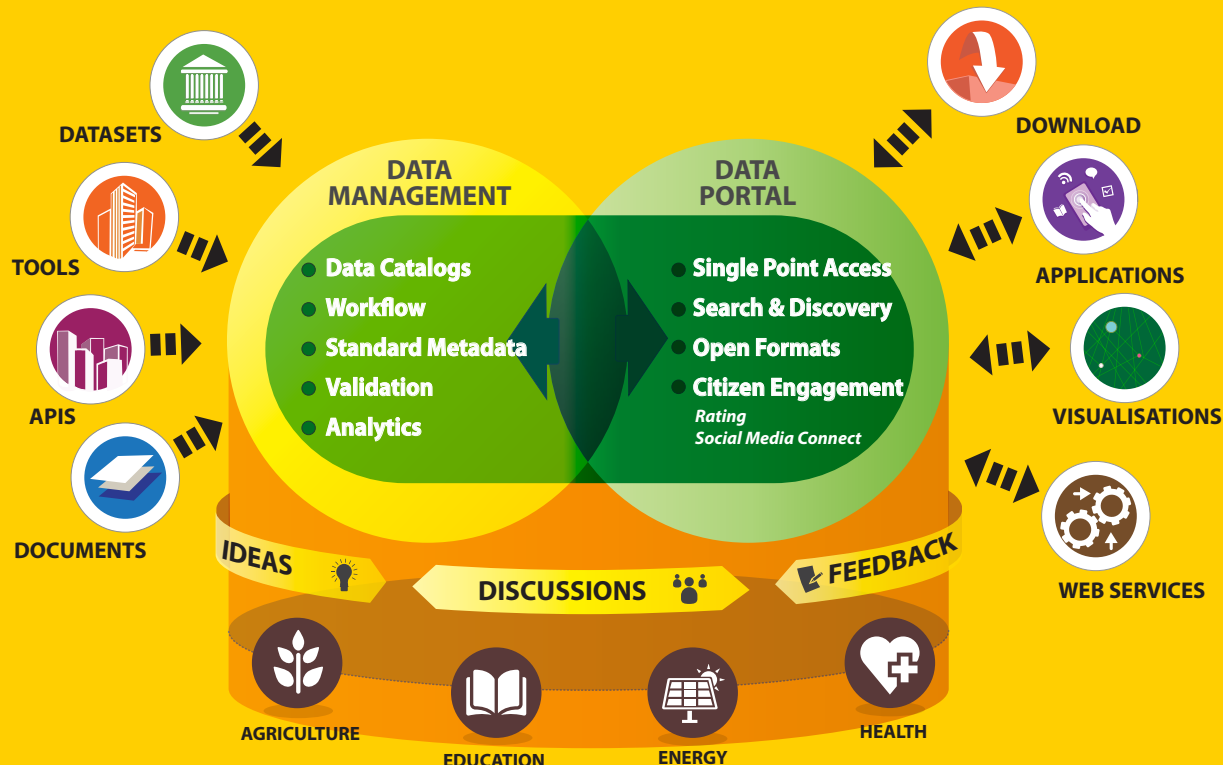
DATASETS

TOOLS

APIS

DOCUMENTS

DATA MANAGEMENT

Data Catalogs
Workflow
Standard Metadata
Validation
Analytics

DATA PORTAL

Single Point Access
Search & Discovery
Open Formats
Citizen Engagement
Rating
Social Media Connect

DOWNLOAD

APPLICATIONS

VISUALISATIONS

WEB SERVICES

IDEAS

DISCUSSIONS

FEEDBACK

AGRICULTURE

EDUCATION

ENERGY

HEALTH